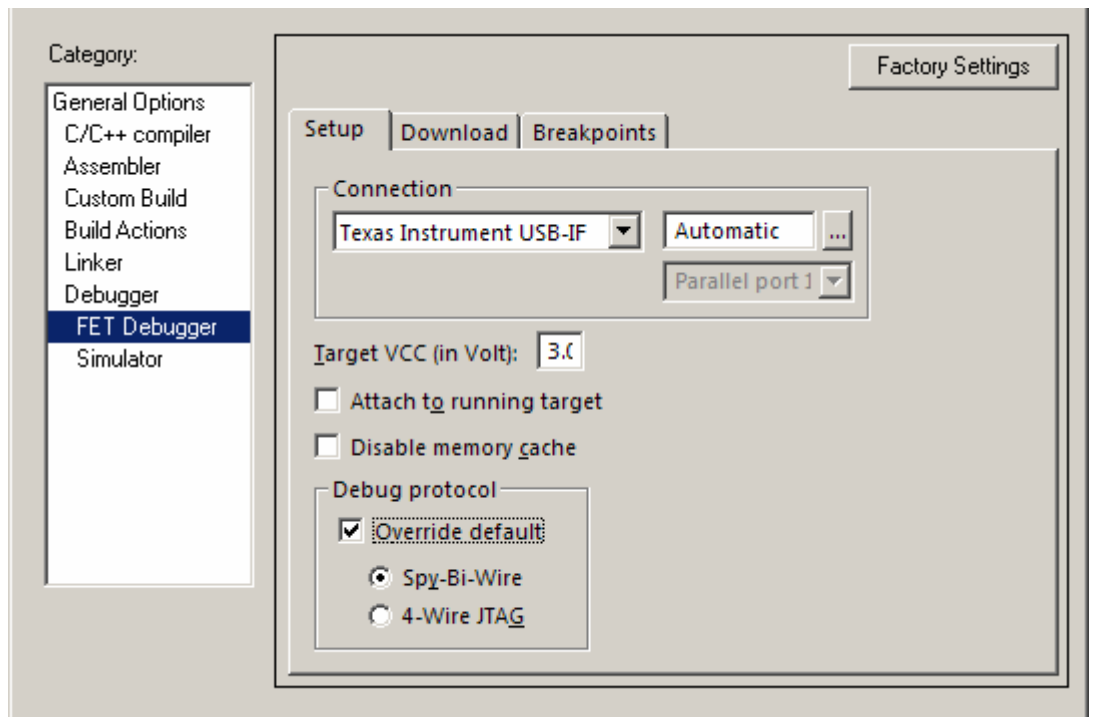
Category:

General Options
C/C++ compiler
Assembler
Custom Build
Build Actions
Linker
Debugger
FET Debugger
Simulator

Factory Settings

Setup | Download | Breakpoints

Connection
Texas Instrument USB-IF
Automatic
...
Parallel port 1

Target VCC (in Volt): 3.0

Attach to running target

Disable memory cache

Debug protocol
Override default
Spy-Bi-Wire
4-Wire JTAG